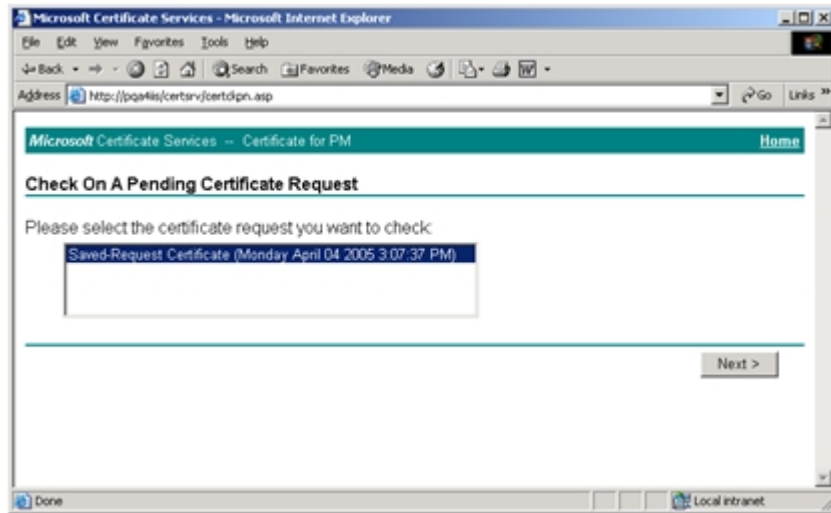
Microsoft Certificate Services - Microsoft Internet Explorer

File Edit View Favorites Tools Help

Back Search Favorites Media

Address http://pqa4iis/certsrv/certckpn.asp Go Links »

Microsoft Certificate Services -- Certificate for PM Home

Check On A Pending Certificate Request

Please select the certificate request you want to check:

Saved-Request Certificate (Monday April 04 2005 3:07:37 PM)

Next >

Done Local intranet